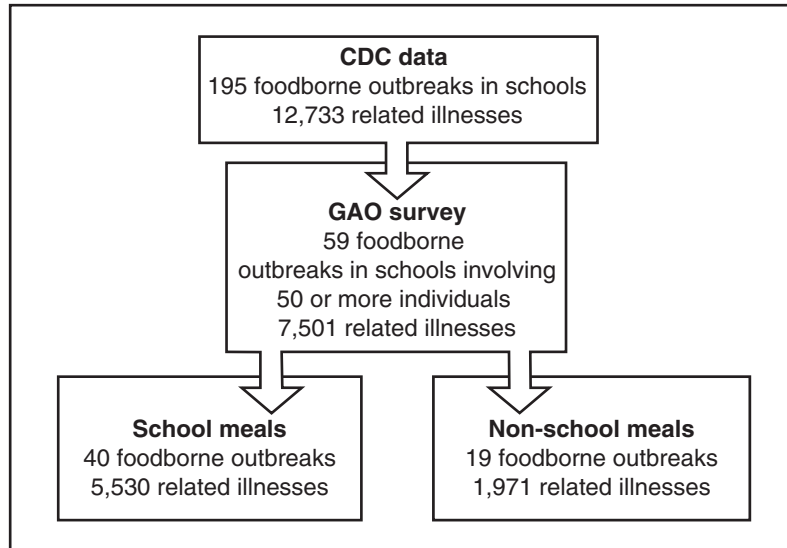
CDC data
195 foodborne outbreaks in schools
12,733 related illnesses

GAO survey
59 foodborne outbreaks in schools involving 50 or more individuals
7,501 related illnesses

School meals
40 foodborne outbreaks
5,530 related illnesses

Non-school meals
19 foodborne outbreaks
1,971 related illnesses